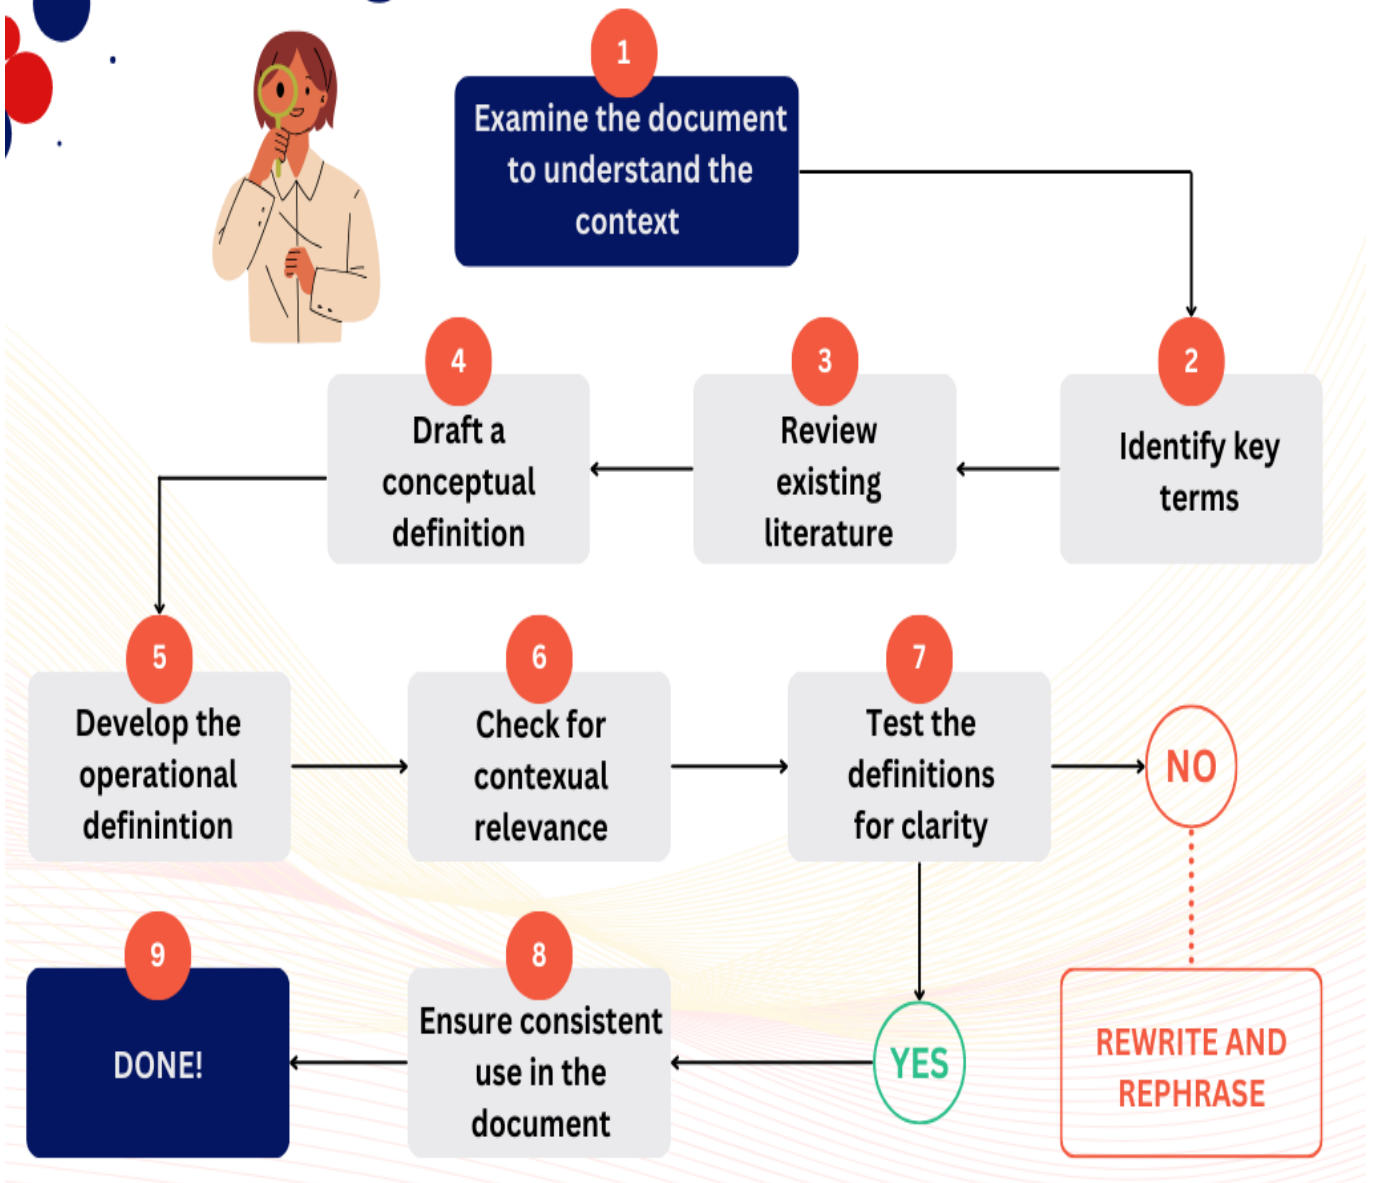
1
Examine the document to understand the context

2
Identify key terms

3
Review existing literature

4
Draft a conceptual definition

5
Develop the operational definintion

6
Check for contexual relevance

7
Test the definitions for clarity

NO

REWRITE AND REPHRASE

YES

8
Ensure consistent use in the document

9
DONE!